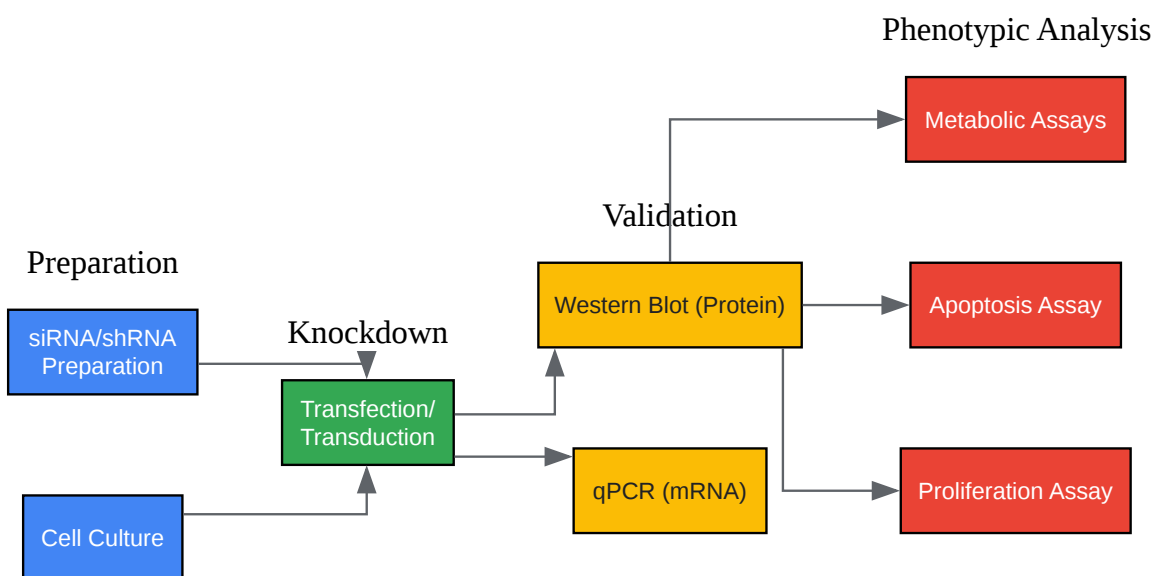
Phenotypic Analysis

Metabolic Assays

Validation

Preparation

Western Blot (Protein)

Apoptosis Assay

siRNA/shRNA Preparation

Knockdown

Transfection/ Transduction

qPCR (mRNA)

Proliferation Assay

Cell Culture